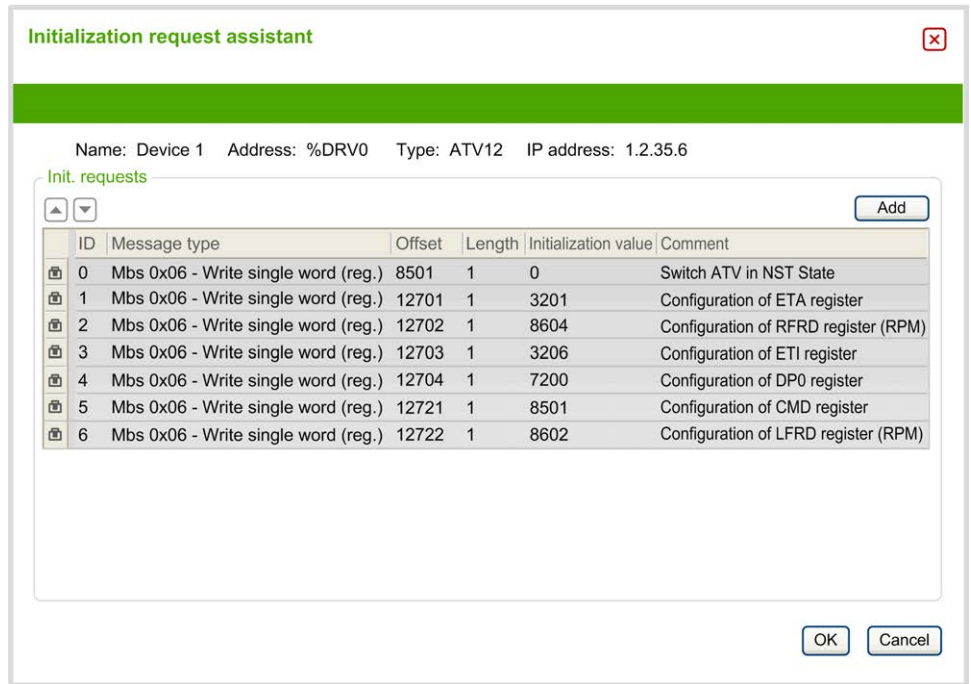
Initialization request assistant

Name: Device 1 Address: %DRV0 Type: ATV12 IP address: 1.2.35.6

Init. requests

Add

| ID | Message type | Offset | Length | Initialization value | Comment |
|---|---|---|---|---|---|
| 0 | Mbs 0x06 - Write single word (reg.) | 8501 | 1 | 0 | Switch ATV in NST State |
| 1 | Mbs 0x06 - Write single word (reg.) | 12701 | 1 | 3201 | Configuration of ETA register |
| 2 | Mbs 0x06 - Write single word (reg.) | 12702 | 1 | 8604 | Configuration of RFRD register (RPM) |
| 3 | Mbs 0x06 - Write single word (reg.) | 12703 | 1 | 3206 | Configuration of ETI register |
| 4 | Mbs 0x06 - Write single word (reg.) | 12704 | 1 | 7200 | Configuration of DP0 register |
| 5 | Mbs 0x06 - Write single word (reg.) | 12721 | 1 | 8501 | Configuration of CMD register |
| 6 | Mbs 0x06 - Write single word (reg.) | 12722 | 1 | 8602 | Configuration of LFRD register (RPM) |

OK Cancel